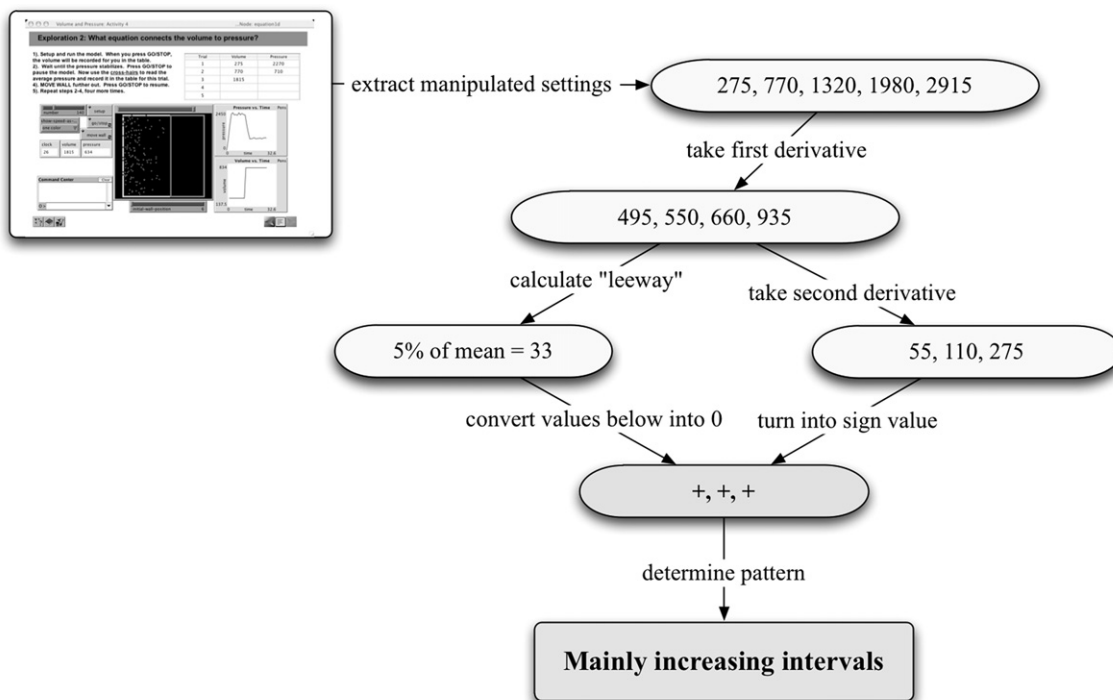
Volume and Pressure: Activity 4

Exploration 2: What equation connects the volume to pressure?

1). Setup and run the model. When you press GO/STOP, the volume will be recorded for you in the table.
2). Wait until the pressure stabilizes. Press GO/STOP to pause the model. Now use the cross-hairs to read the average pressure and record it in the table for this trial.
4). MOVE WALL further out. Press GO/STOP to resume.
5). Repeat steps 2-4, four more times.

| Trial | Volume | Pressure |
|---|---|---|
| 1 | 275 | 2270 |
| 2 | 770 | 710 |
| 3 | 1815 | |
| 4 | | |
| 5 | | |

setup
go/stop
move wall
clock 26
volume 1815
pressure 434
Pressure vs. Time
Volume vs. Time
Command Center

extract manipulated settings →

275, 770, 1320, 1980, 2915

take first derivative

495, 550, 660, 935

calculate "leeway"

take second derivative

5% of mean = 33

55, 110, 275

convert values below into 0

turn into sign value

+, +, +

determine pattern

Mainly increasing intervals